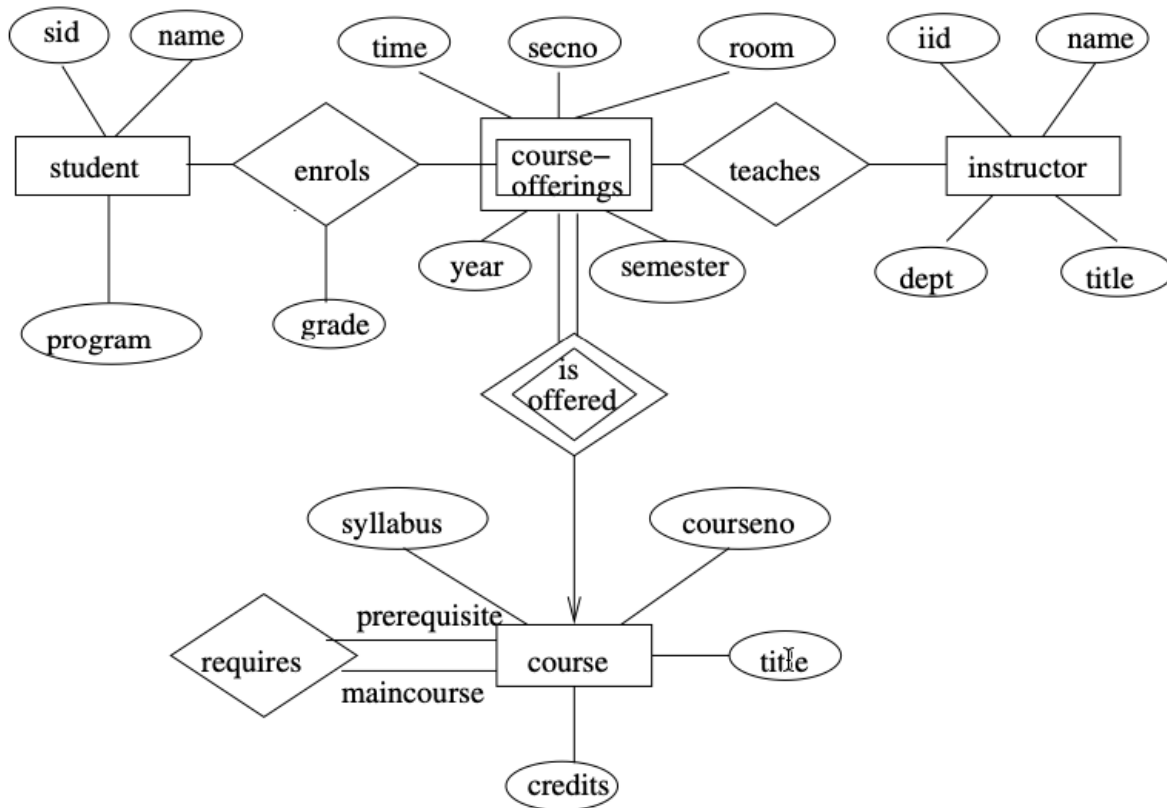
sid
name
time
secno
room
iid
name
student
enrols
course–offerings
teaches
instructor
year
semester
dept
title
program
grade
is offered
syllabus
courseno
prerequisite
requires
course
title
maincourse
credits